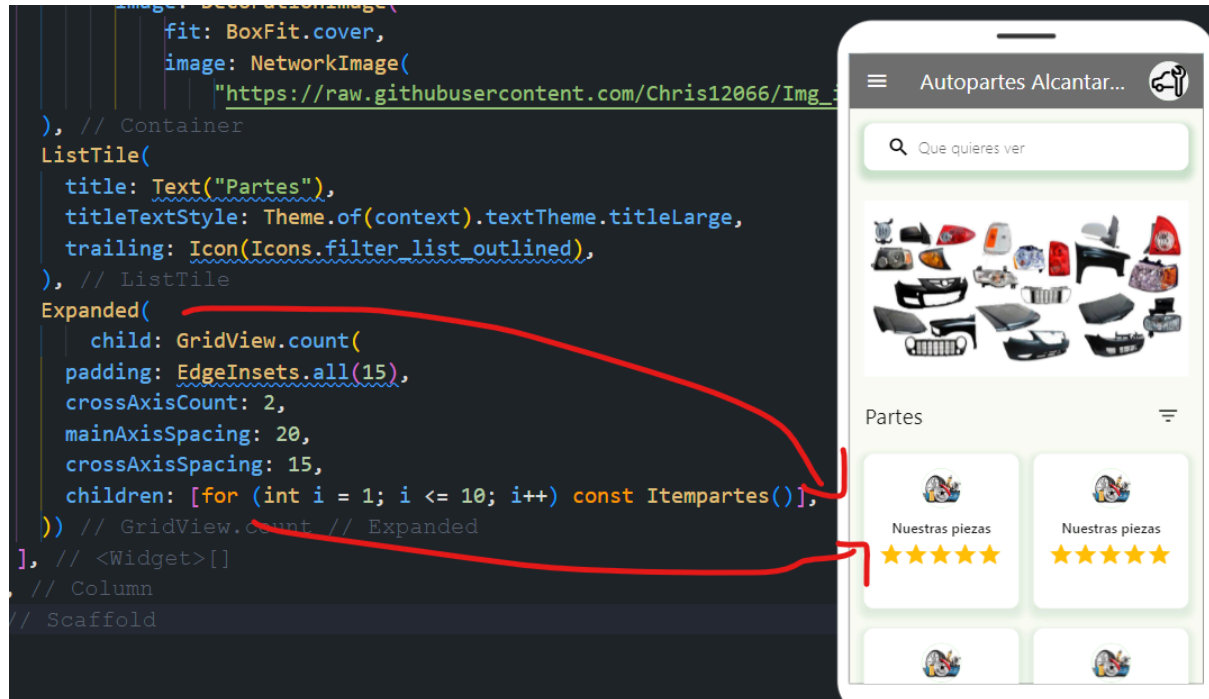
image: DecorationImage(
fit: BoxFit.cover,
image: NetworkImage(
"https://raw.githubusercontent.com/Chris12066/Img_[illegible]
), // Container
ListTile(
title: Text("Partes"),
titleTextStyle: Theme.of(context).textTheme.titleLarge,
trailing: Icon(Icons.filter_list_outlined),
), // ListTile
Expanded(
child: GridView.count(
padding: EdgeInsets.all(15),
crossAxisCount: 2,
mainAxisSpacing: 20,
crossAxisSpacing: 15,
children: [for (int i = 1; i <= 10; i++) const Itempartes()],
)) // GridView.count // Expanded
], // <Widget>[]
, // Column
// Scaffold

Autopartes Alcantar...
Que quieres ver
Partes
Nuestras piezas
Nuestras piezas